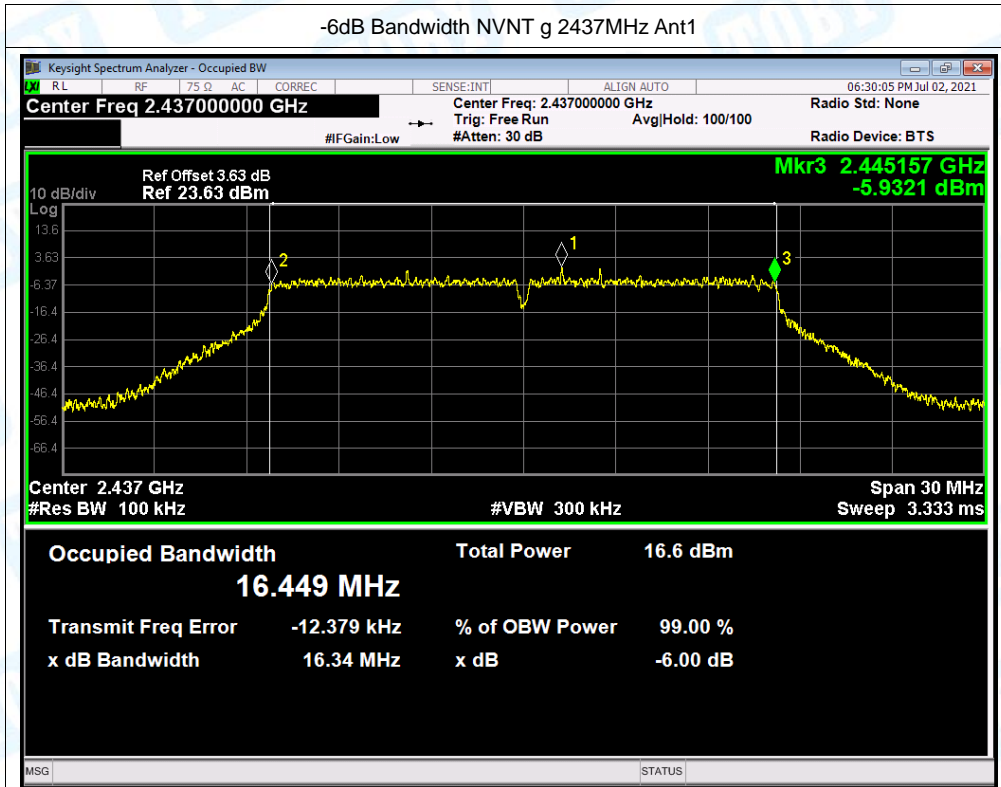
-6dB Bandwidth NVNT g 2437MHz Ant1

Keysight Spectrum Analyzer - Occupied BW

RL RF 75 Ω AC CORREC SENSE:INT ALIGN AUTO 06:30:05 PM Jul 02, 2021

Center Freq 2.437000000 GHz

Center Freq: 2.437000000 GHz
Trig: Free Run
#Atten: 30 dB
Avg|Hold: 100/100
#IFGain:Low

Radio Std: None
Radio Device: BTS

Ref Offset 3.63 dB
10 dB/div Ref 23.63 dBm
Log

Mkr3 2.445157 GHz
-5.9321 dBm

13.6
3.63
-6.37
-16.4
-26.4
-36.4
-46.4
-56.4
-66.4

1
2
3

Center 2.437 GHz
#Res BW 100 kHz
#VBW 300 kHz
Span 30 MHz
Sweep 3.333 ms

Occupied Bandwidth
16.449 MHz

Total Power 16.6 dBm

Transmit Freq Error -12.379 kHz
% of OBW Power 99.00 %

x dB Bandwidth 16.34 MHz
x dB -6.00 dB

MSG
STATUS